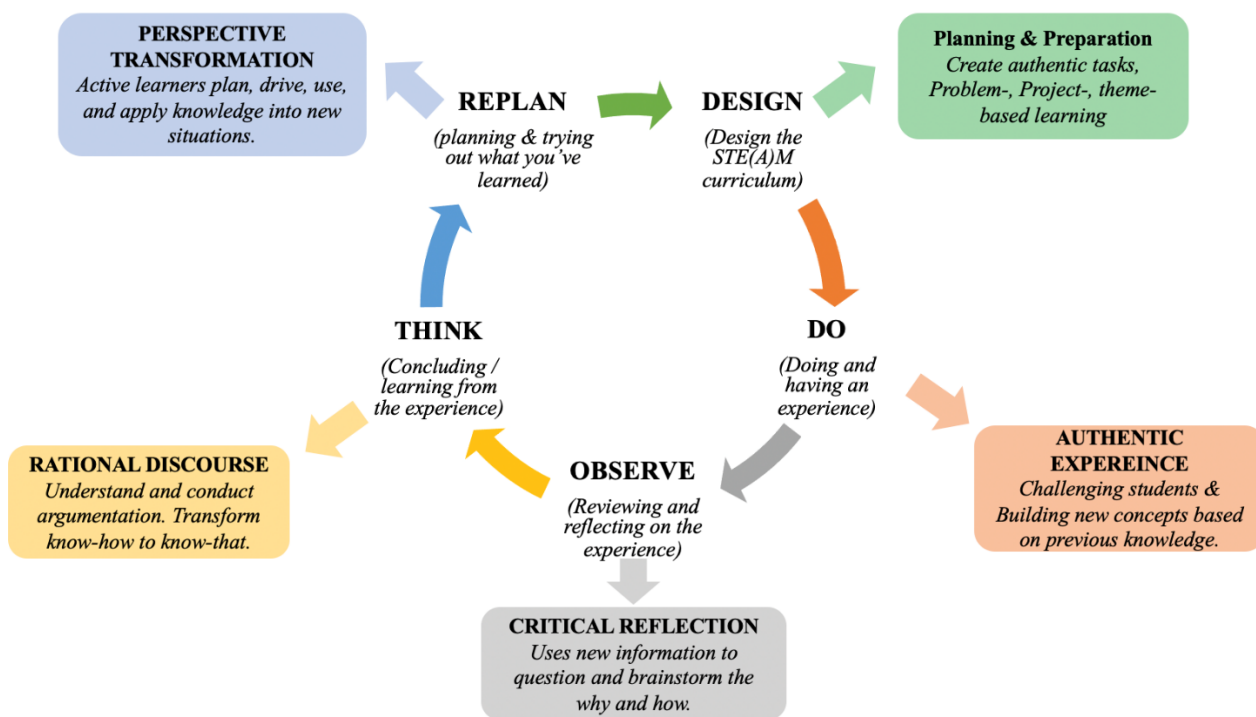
PERSPECTIVE TRANSFORMATION
Active learners plan, drive, use, and apply knowledge into new situations.

REPLAN
(planning & trying out what you've learned)

DESIGN
(Design the STE(A)M curriculum)

Planning & Preparation
Create authentic tasks, Problem-, Project-, theme-based learning

THINK
(Concluding / learning from the experience)

DO
(Doing and having an experience)

RATIONAL DISCOURSE
Understand and conduct argumentation. Transform know-how to know-that.

OBSERVE
(Reviewing and reflecting on the experience)

AUTHENTIC EXPEREINCE
Challenging students & Building new concepts based on previous knowledge.

CRITICAL REFLECTION
Uses new information to question and brainstorm the why and how.